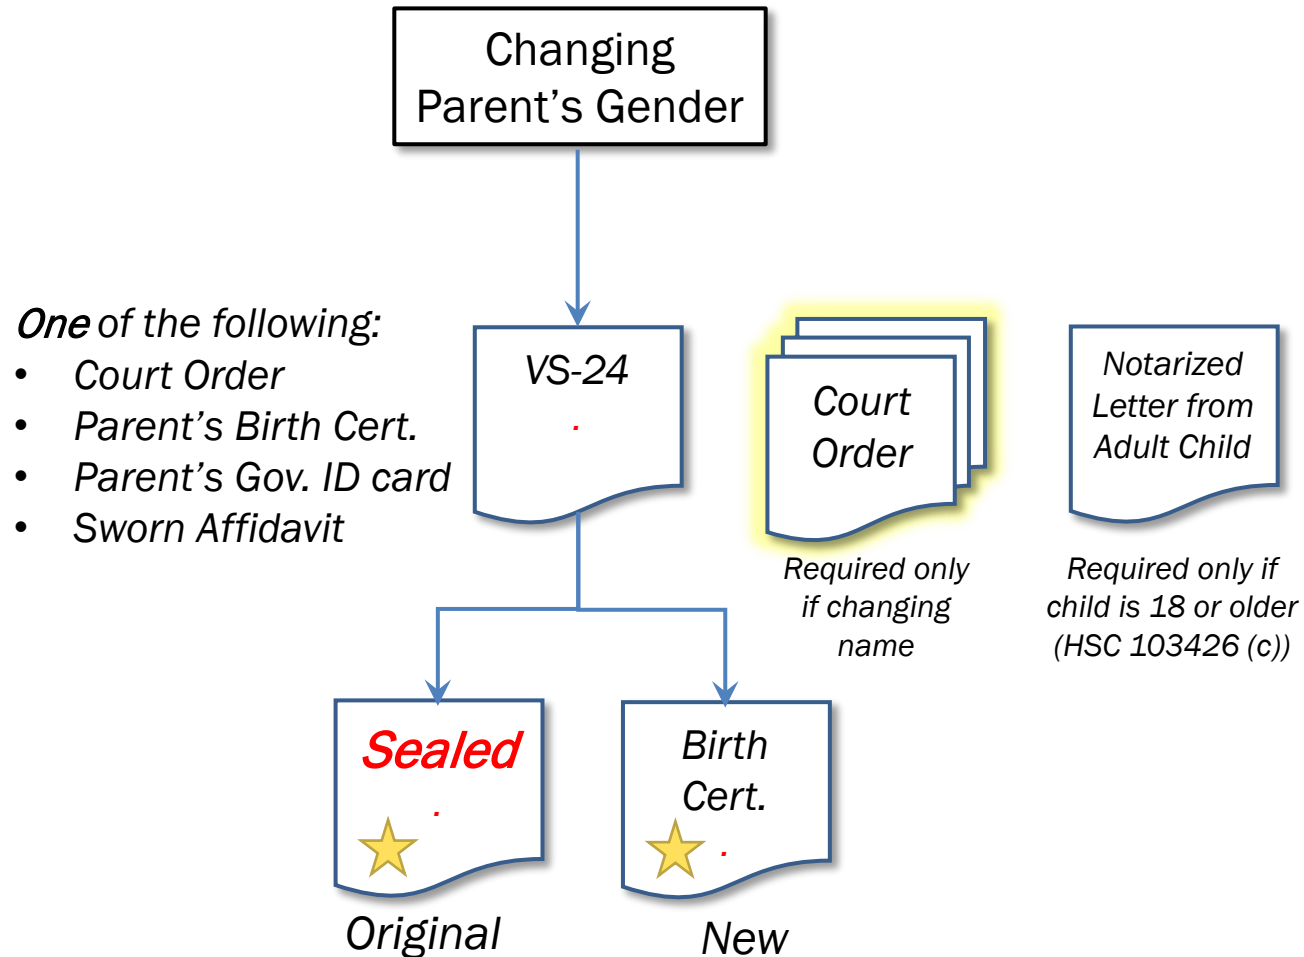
Changing Parent's Gender

One of the following:
- Court Order
- Parent's Birth Cert.
- Parent's Gov. ID card
- Sworn Affidavit

VS-24

Court Order

Required only if changing name

Notarized Letter from Adult Child

Required only if child is 18 or older (HSC 103426 (c))

Sealed

Original

Birth Cert.

New